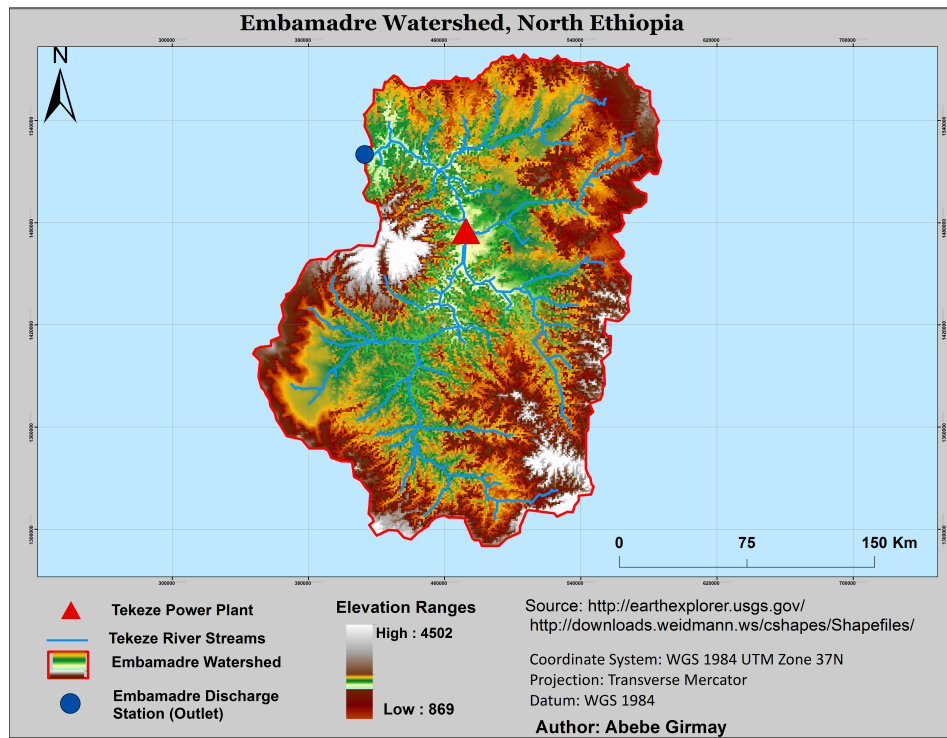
Embamadre Watershed, North Ethiopia

300000 380000 460000 540000 620000 700000

N

1540000 1460000 1420000 1360000 1300000

0 75 150 Km

300000 380000 460000 540000 620000 700000

Tekeze Power Plant

Tekeze River Streams

Embamadre Watershed

Embamadre Discharge Station (Outlet)

Elevation Ranges

High : 4502

Low : 869

Source: http://earthexplorer.usgs.gov/
http://downloads.weidmann.ws/cshapes/Shapefiles/

Coordinate System: WGS 1984 UTM Zone 37N
Projection: Transverse Mercator
Datum: WGS 1984

Author: Abebe Girmay